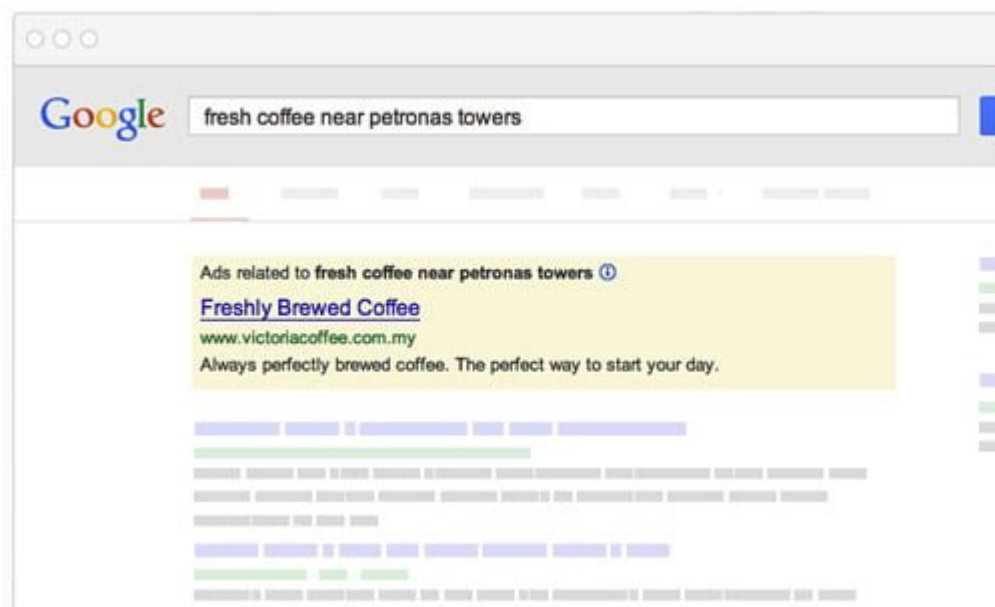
Google

fresh coffee near petronas towers

Ads related to **fresh coffee near petronas towers** ⓘ

Freshly Brewed Coffee

www.victoriacoffee.com.my

Always perfectly brewed coffee. The perfect way to start your day.